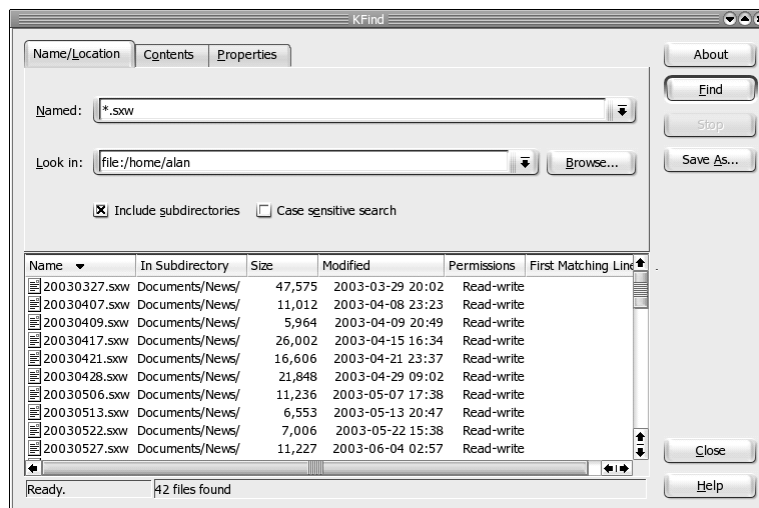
KFind

Name/Location | Contents | Properties

Named: *.sxw

Look in: file:/home/alan | Browse...

Include subdirectories | Case sensitive search

| Name | In Subdirectory | Size | Modified | Permissions | First Matching Line |
|---|---|---|---|---|---|
| 20030327.sxw | Documents/News/ | 47,575 | 2003-03-29 20:02 | Read-write | |
| 20030407.sxw | Documents/News/ | 11,012 | 2003-04-08 23:23 | Read-write | |
| 20030409.sxw | Documents/News/ | 5,964 | 2003-04-09 20:49 | Read-write | |
| 20030417.sxw | Documents/News/ | 26,002 | 2003-04-15 16:34 | Read-write | |
| 20030421.sxw | Documents/News/ | 16,606 | 2003-04-21 23:37 | Read-write | |
| 20030428.sxw | Documents/News/ | 21,848 | 2003-04-29 09:02 | Read-write | |
| 20030506.sxw | Documents/News/ | 11,236 | 2003-05-07 17:38 | Read-write | |
| 20030513.sxw | Documents/News/ | 6,553 | 2003-05-13 20:47 | Read-write | |
| 20030522.sxw | Documents/News/ | 7,006 | 2003-05-22 15:38 | Read-write | |
| 20030527.sxw | Documents/News/ | 11,227 | 2003-06-04 02:57 | Read-write | |

Ready. | 42 files found

About
Find
Stop
Save As...
Close
Help